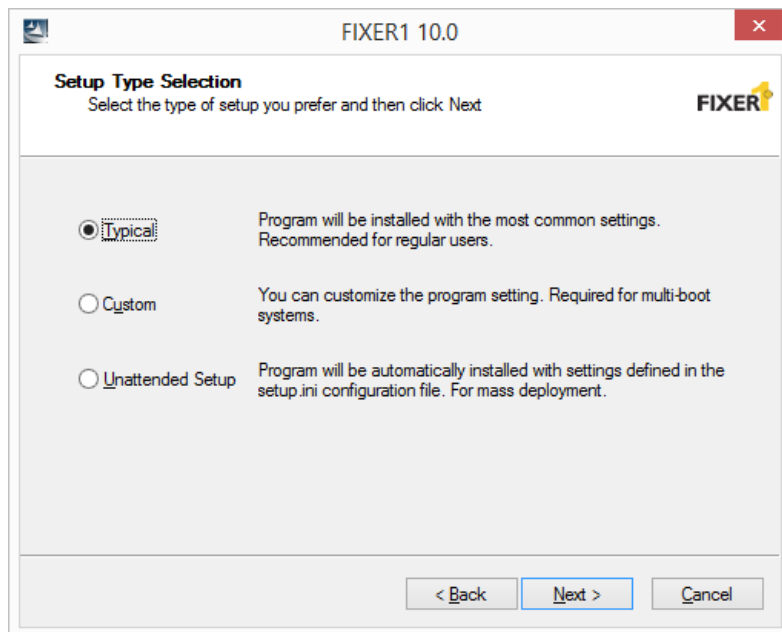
FIXER1 10.0

Setup Type Selection
Select the type of setup you prefer and then click Next

FIXER1

Typical
Program will be installed with the most common settings. Recommended for regular users.

Custom
You can customize the program setting. Required for multi-boot systems.

Unattended Setup
Program will be automatically installed with settings defined in the setup.ini configuration file. For mass deployment.

< Back
Next >
Cancel